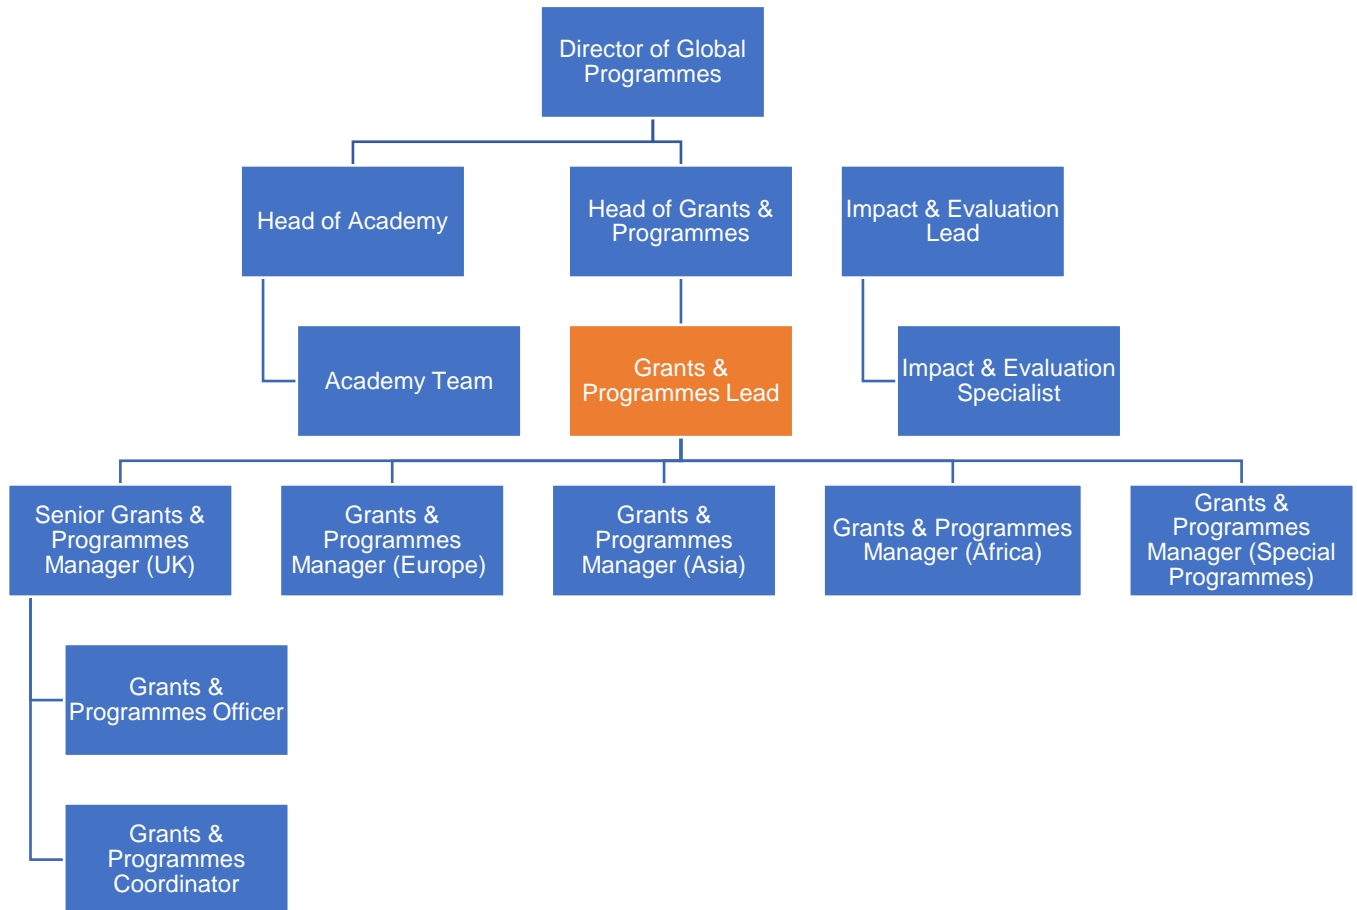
Director of Global Programmes

Head of Academy

Head of Grants & Programmes

Impact & Evaluation Lead

Academy Team

Grants & Programmes Lead

Impact & Evaluation Specialist

Senior Grants & Programmes Manager (UK)

Grants & Programmes Manager (Europe)

Grants & Programmes Manager (Asia)

Grants & Programmes Manager (Africa)

Grants & Programmes Manager (Special Programmes)

Grants & Programmes Officer

Grants & Programmes Coordinator